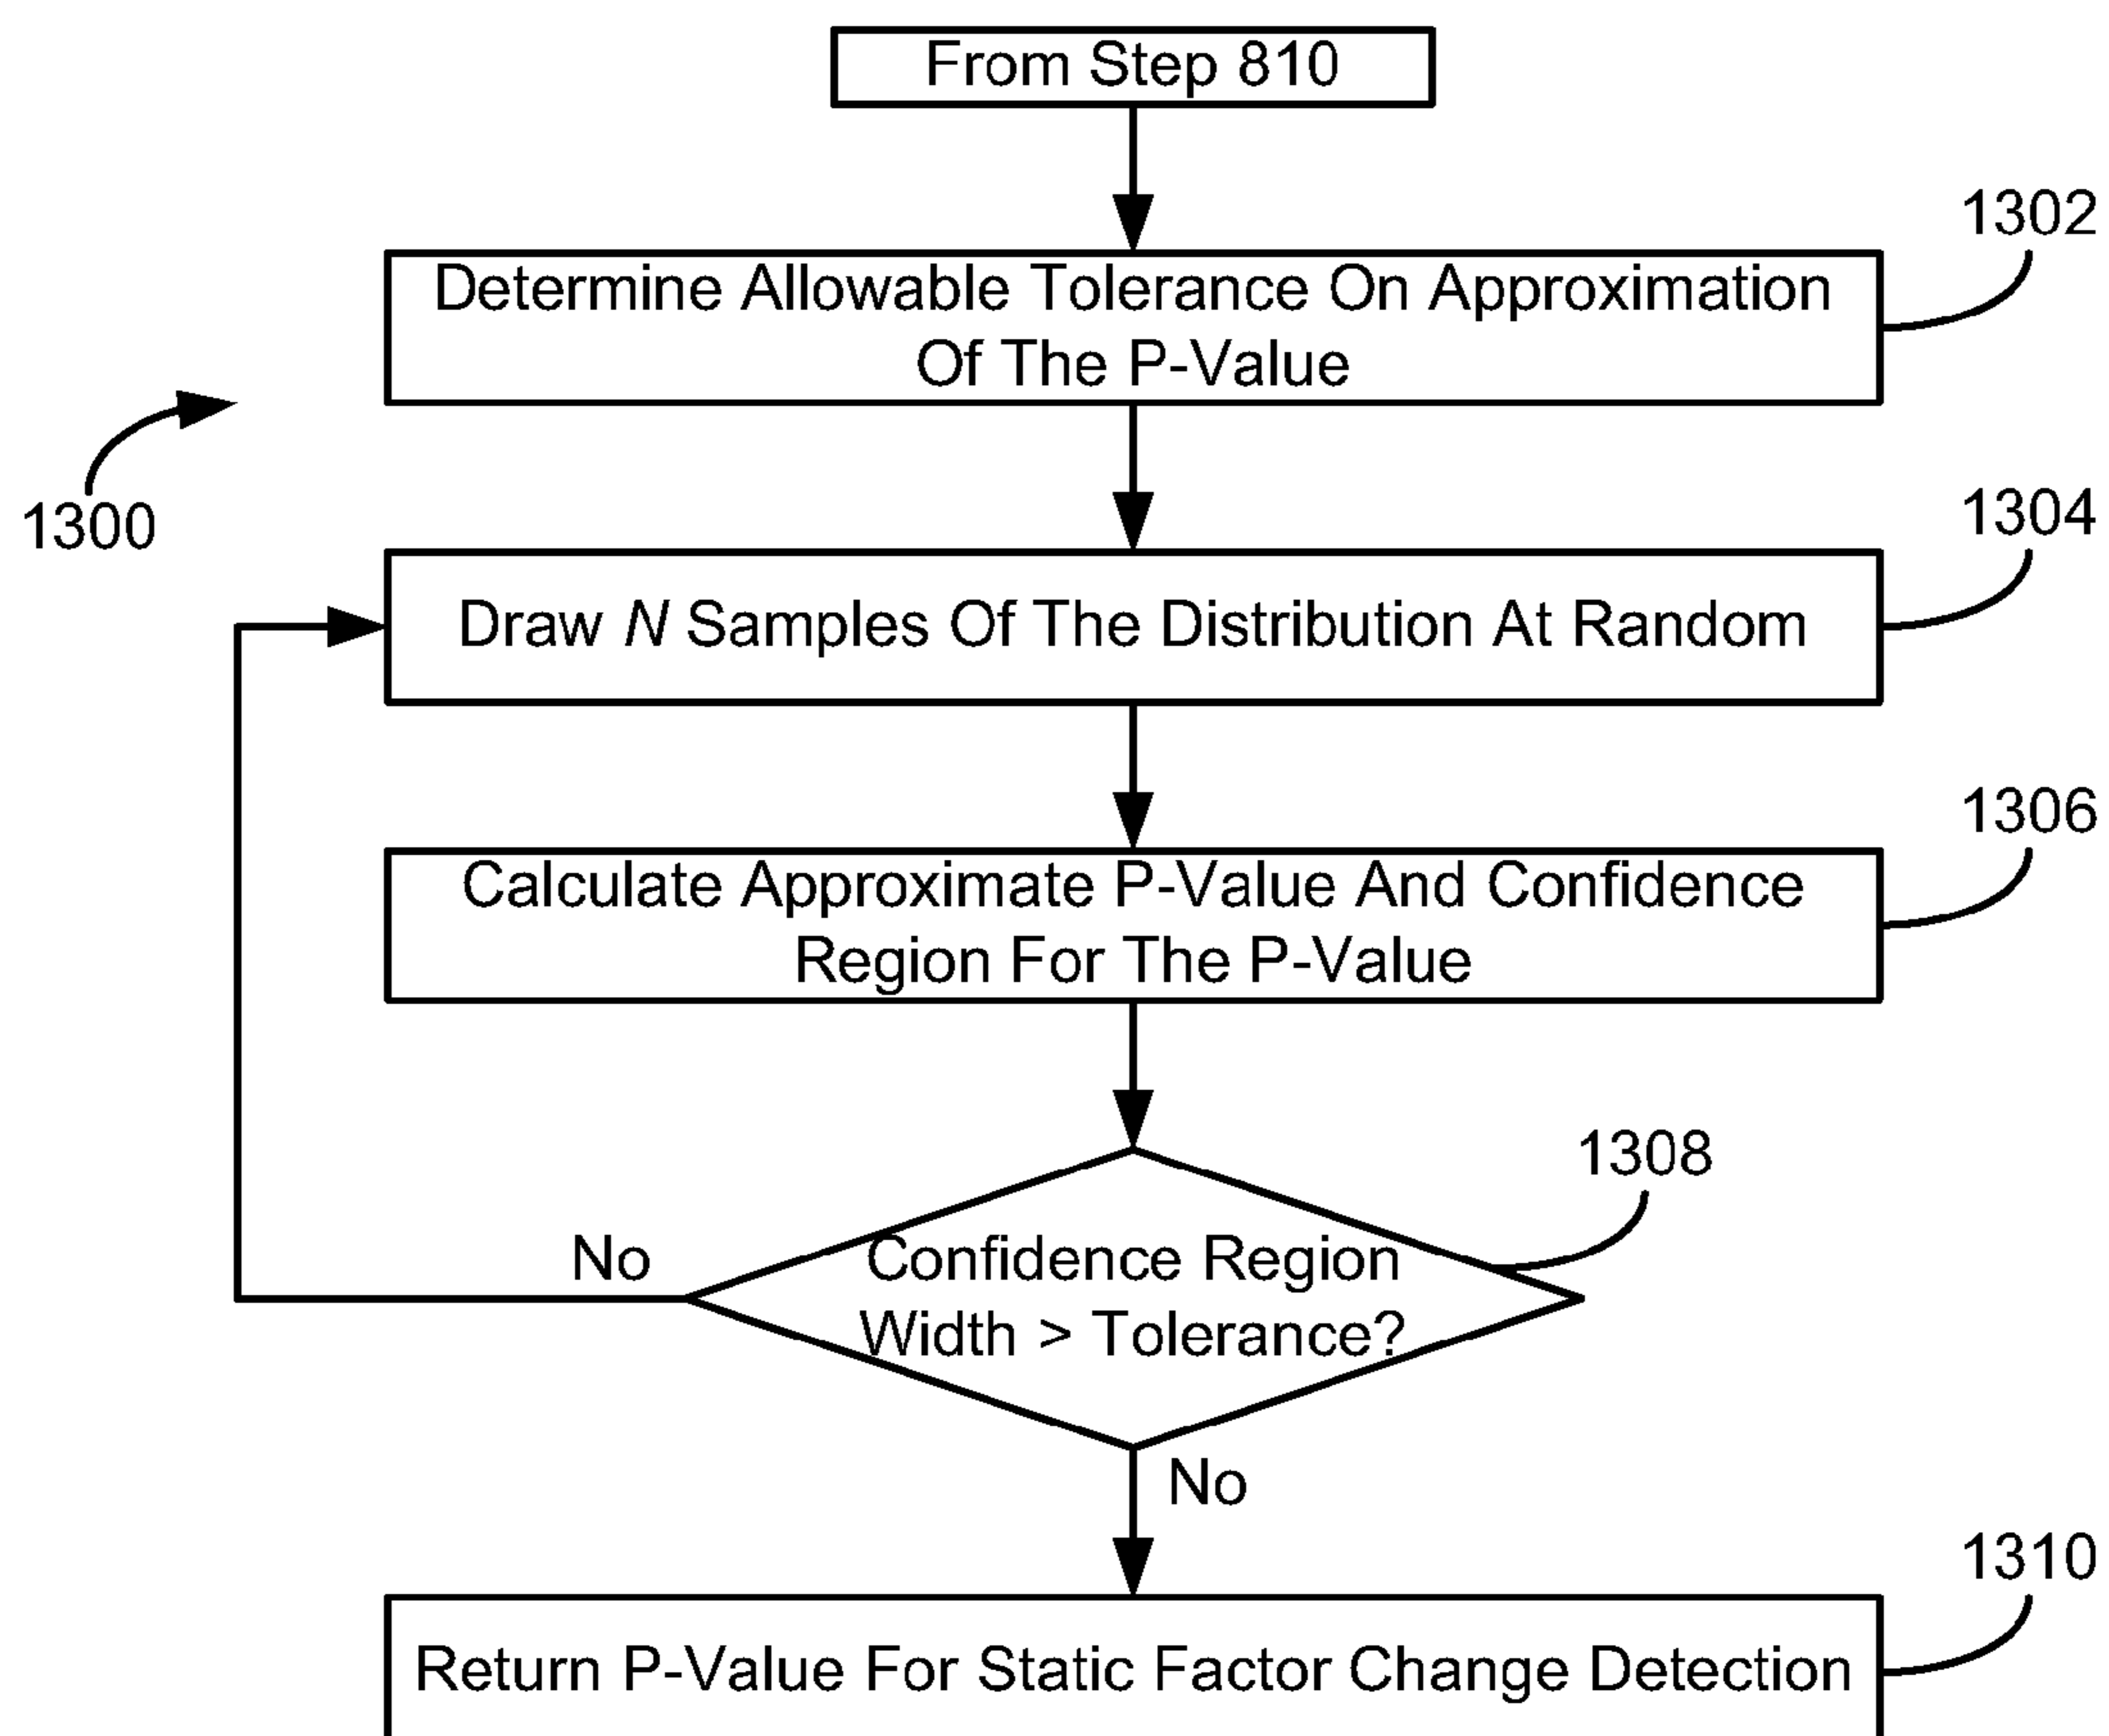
From Step 810

1302

Determine Allowable Tolerance On Approximation Of The P-Value

1300

1304

Draw $N$ Samples Of The Distribution At Random

1306

Calculate Approximate P-Value And Confidence Region For The P-Value

1308

No

Confidence Region Width > Tolerance?

No

1310

Return P-Value For Static Factor Change Detection